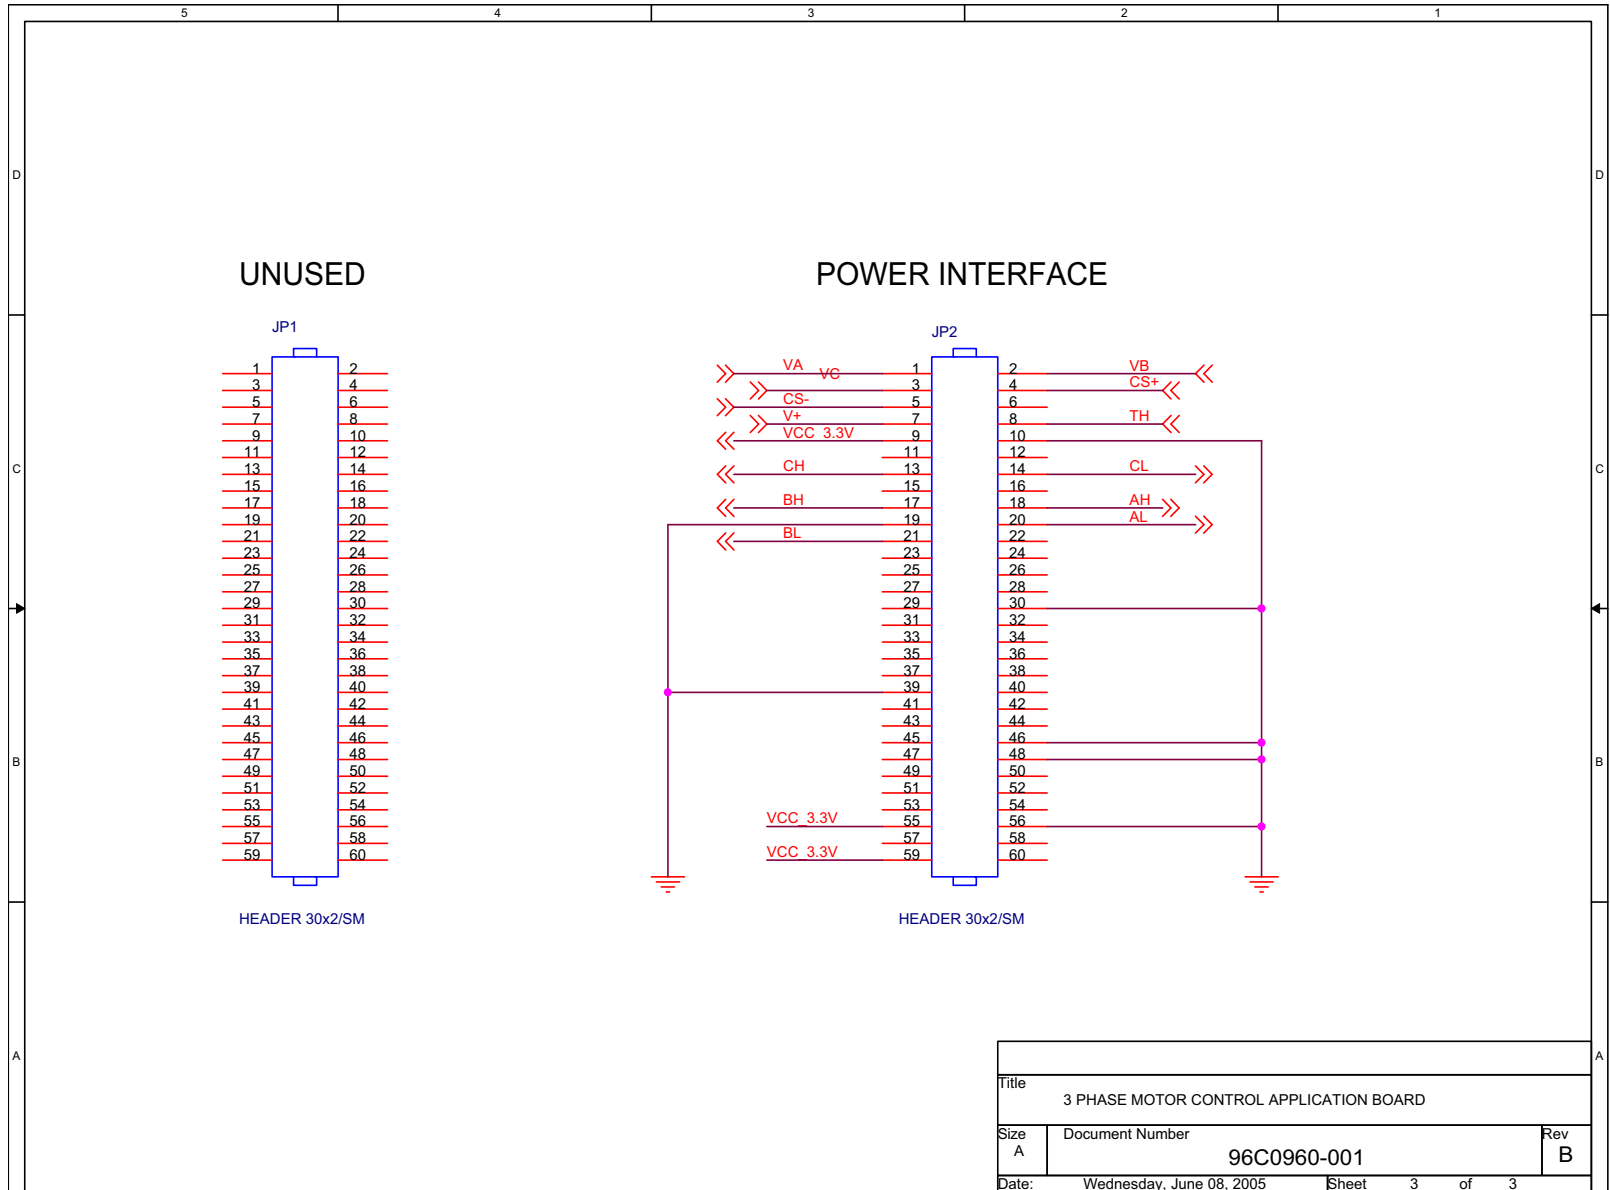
5 4 3 2 1

D D

C C

B B

A A

UNUSED

JP1

1 2
3 4
5 6
7 8
9 10
11 12
13 14
15 16
17 18
19 20
21 22
23 24
25 26
27 28
29 30
31 32
33 34
35 36
37 38
39 40
41 42
43 44
45 46
47 48
49 50
51 52
53 54
55 56
57 58
59 60

HEADER 30x2/SM

POWER INTERFACE

JP2

VA VC 1 2 VB
3 4 CS+
CS- 5 6
V+ 7 8 TH
VCC_3.3V 9 10
11 12
CH 13 14 CL
15 16
BH 17 18 AH
19 20 AL
BL 21 22
23 24
25 26
27 28
29 30
31 32
33 34
35 36
37 38
39 40
41 42
43 44
45 46
47 48
49 50
51 52
53 54
VCC_3.3V 55 56
57 58
VCC_3.3V 59 60

HEADER 30x2/SM

Title
3 PHASE MOTOR CONTROL APPLICATION BOARD

| Size | Document Number | Rev |
|---|---|---|
| A | 96C0960-001 | B |

Date: Wednesday, June 08, 2005 Sheet 3 of 3